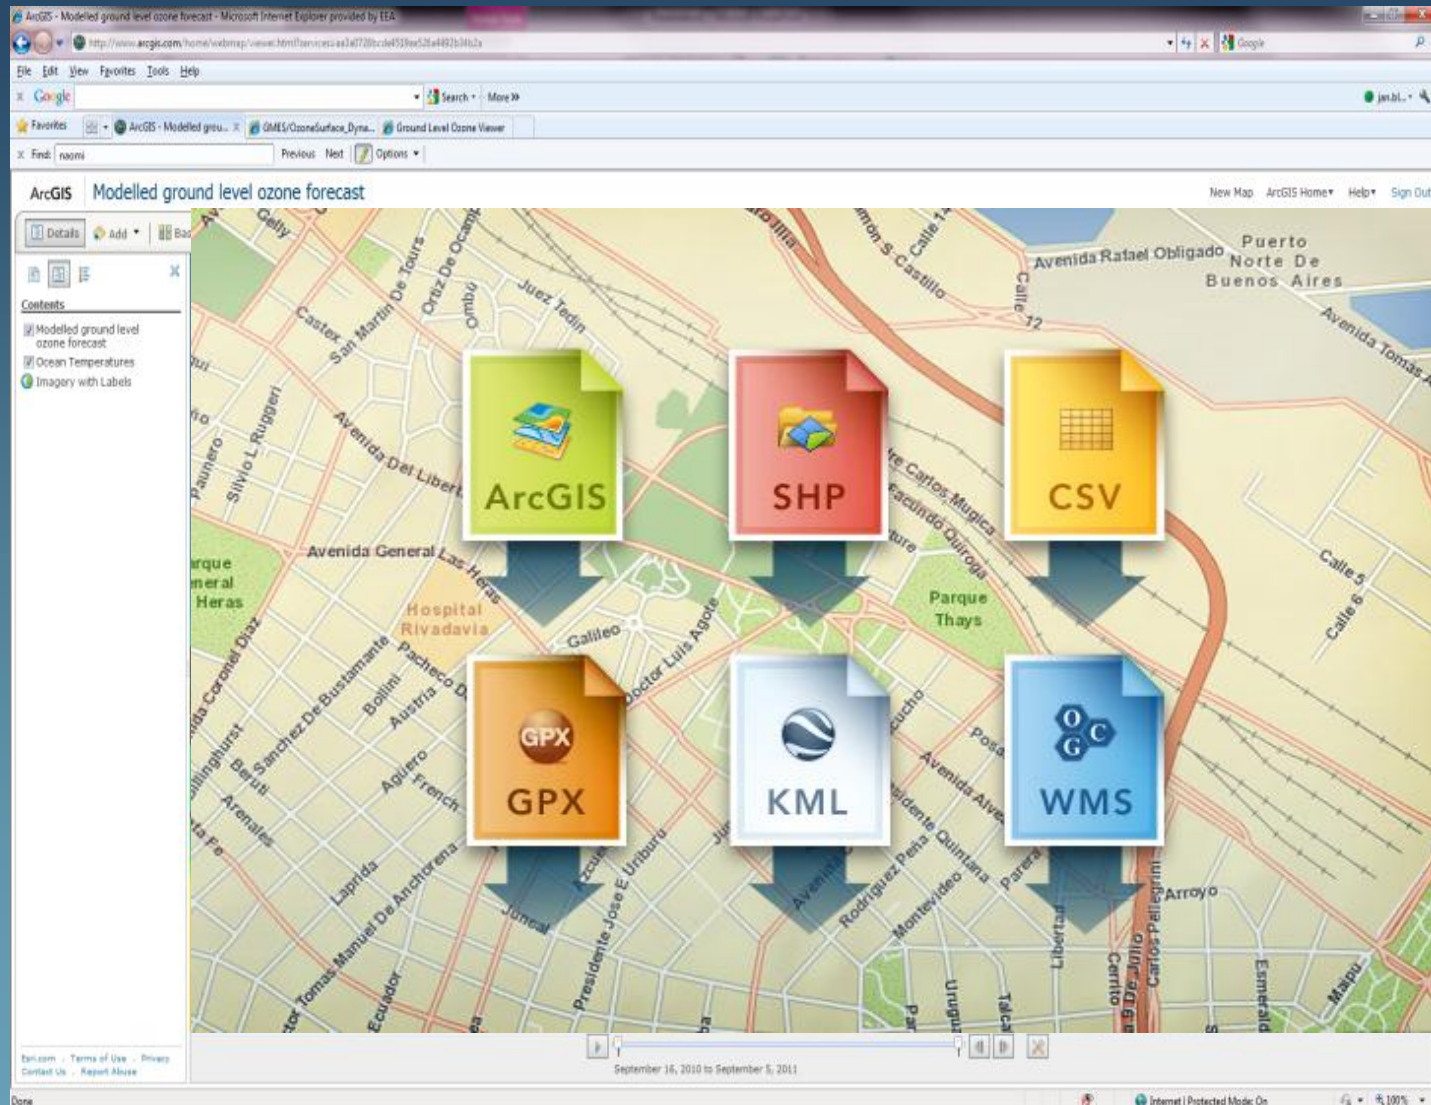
ArcGIS - Modelled ground level ozone forecast - Microsoft Internet Explorer provided by EEA

http://www.arcgis.com/home/webmap/viewer.html?services=aa3a0728bcde4519ae528a4492b34b2a

Google

File Edit View Favorites Tools Help

Google Search More

Favorites ArcGIS - Modelled grou... GMES/OzoneSurface_Dyna... Ground Level Ozone Viewer

Find: naomi Previous Next Options

ArcGIS Modelled ground level ozone forecast

New Map ArcGIS Home Help Sign Out

Details Add Bas

Contents

Modelled ground level ozone forecast
Ocean Temperatures
Imagery with Labels

ArcGIS

SHP

CSV

GPX

GPX

KML

WMS

Avenida Rafael Obligado
Puerto Norte De Buenos Aires
Avenida Tomas
Calle 12
Juez Tedin
Castex
San Martin De Tours
Ortiz De Ocampo
Ombu
Silvio L Ruggeri
Avenida Del Libert
Avenida General Las Heras
Parque General Heras
Hospital Rivadavia
Galileo
Pacheco D
Austria
Bollini
Sanchez De Bustamante
Aguero
French
Arenales
Laprida
Tomas Manuel De Anchorena
Ecuador
Presidente Jose E Uriburu
Doctor Luis Agote
Juncal
Facundo Quiroga
Parque Thays
Avenida Alvear
Presidente Quintana
Rodriguez Peña
Montevideo
Parera
Posadas
Uruguay
Talcahuano
Libertad
Cerrito
Carlos Pellegrini
Arroyo
Esmeralda
Maipu
Calle 5
Calle 6

Esri.com · Terms of Use · Privacy
Contact Us · Report Abuse

September 16, 2010 to September 5, 2011

Done

Internet | Protected Mode: On

100%